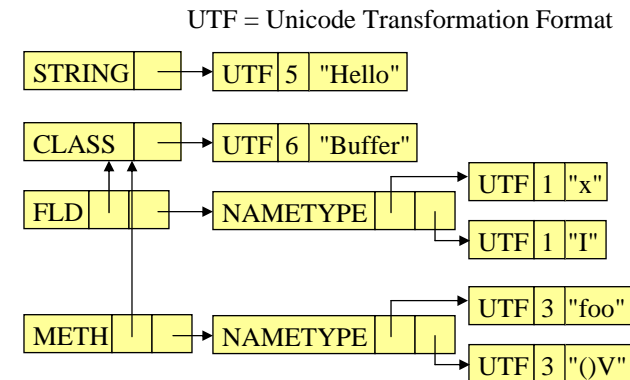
UTF = Unicode Transformation Format

| STRING | |
|---|---|

| UTF | 5 | "Hello" |
|---|---|---|

| CLASS | |
|---|---|

| UTF | 6 | "Buffer" |
|---|---|---|

| FLD | | |
|---|---|---|

| NAMETYPE | | |
|---|---|---|

| UTF | 1 | "x" |
|---|---|---|

| UTF | 1 | "I" |
|---|---|---|

| METH | | |
|---|---|---|

| NAMETYPE | | |
|---|---|---|

| UTF | 3 | "foo" |
|---|---|---|

| UTF | 3 | "()V" |
|---|---|---|